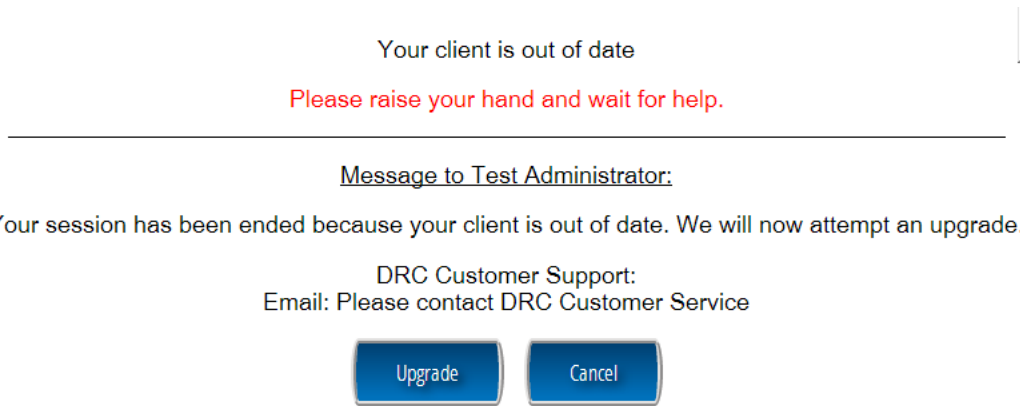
Your client is out of date

Please raise your hand and wait for help.

Message to Test Administrator:

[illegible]our session has been ended because your client is out of date. We will now attempt an upgrade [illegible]

DRC Customer Support:
Email: Please contact DRC Customer Service

Upgrade

Cancel